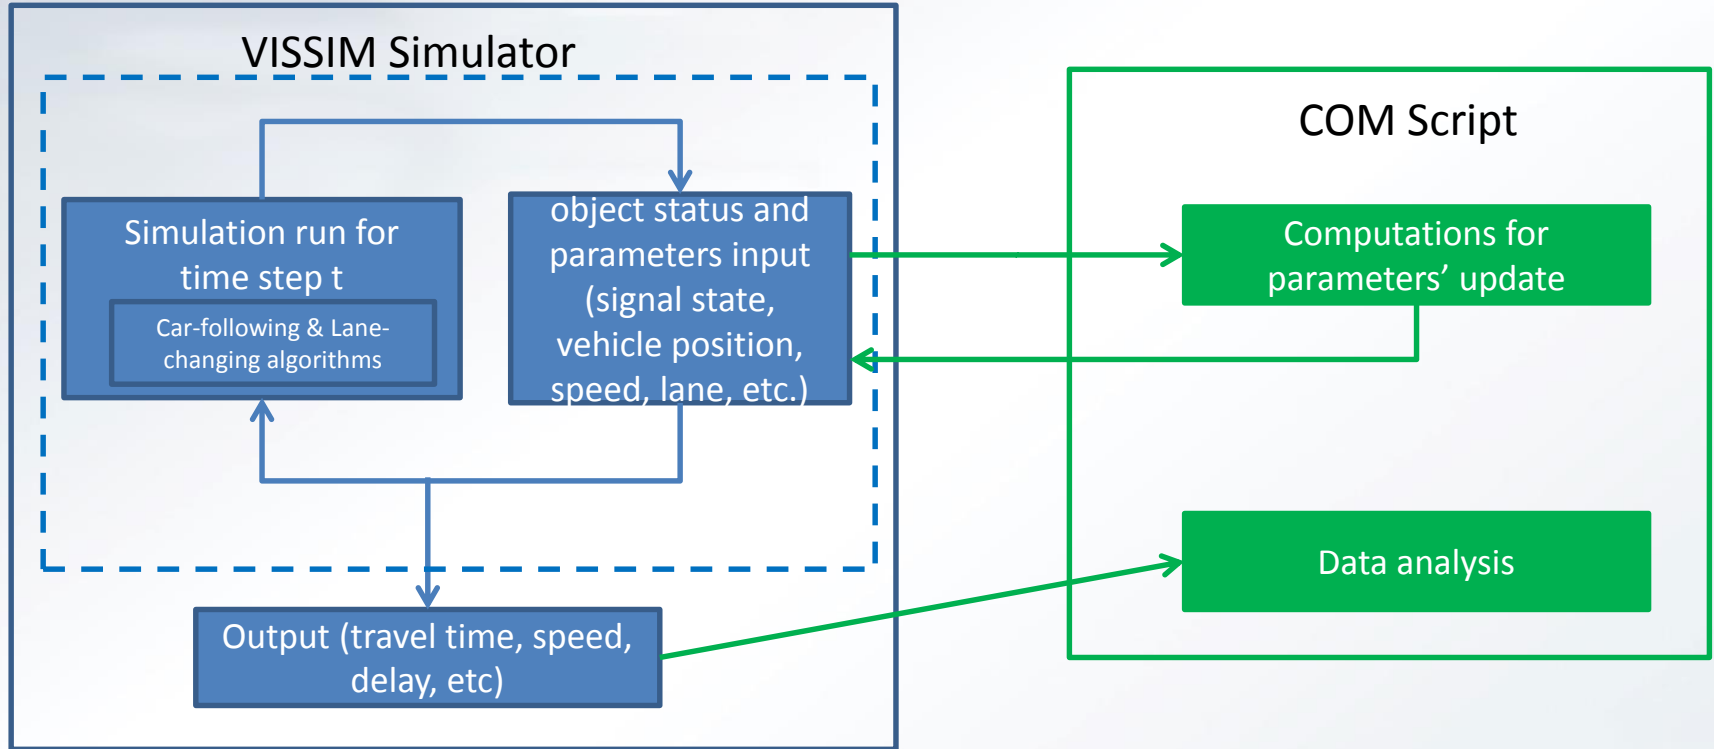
VISSIM Simulator

Simulation run for time step t

Car-following & Lane-changing algorithms

object status and parameters input (signal state, vehicle position, speed, lane, etc.)

Output (travel time, speed, delay, etc)

COM Script

Computations for parameters' update

Data analysis